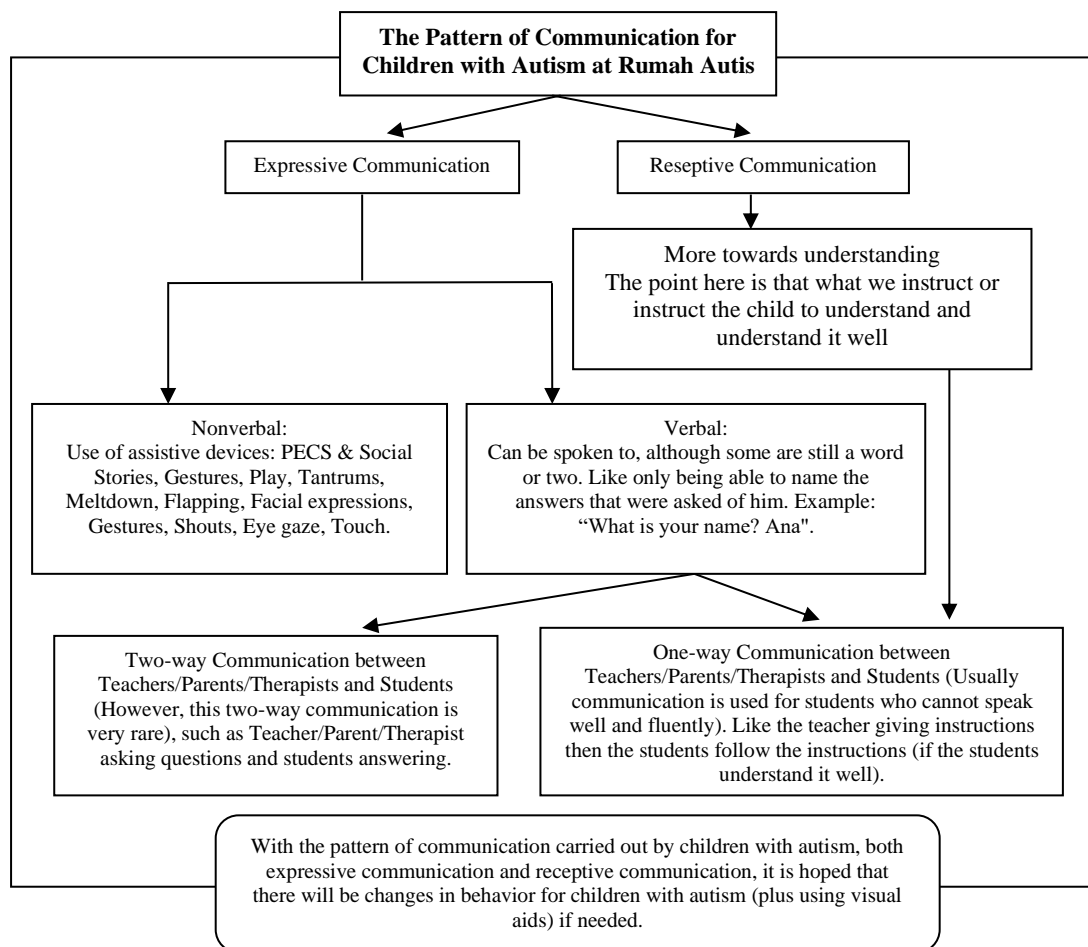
The Pattern of Communication for Children with Autism at Rumah Autis

Expressive Communication

Reseptive Communication

More towards understanding
The point here is that what we instruct or instruct the child to understand and understand it well

Nonverbal:
Use of assistive devices: PECS & Social Stories, Gestures, Play, Tantrums, Meltdown, Flapping, Facial expressions, Gestures, Shouts, Eye gaze, Touch.

Verbal:
Can be spoken to, although some are still a word or two. Like only although able to name the answers that were asked of him. Example: "What is your name? Ana".

Two-way Communication between Teachers/Parents/Therapists and Students (However, this two-way communication is very rare), such as Teacher/Parent/Therapist asking questions and students answering.

One-way Communication between Teachers/Parents/Therapists and Students (Usually communication is used for students who cannot speak well and fluently). Like the teacher giving instructions then the students follow the instructions (if the students understand it well).

With the pattern of communication carried out by children with autism, both expressive communication and receptive communication, it is hoped that there will be changes in behavior for children with autism (plus using visual aids) if needed.